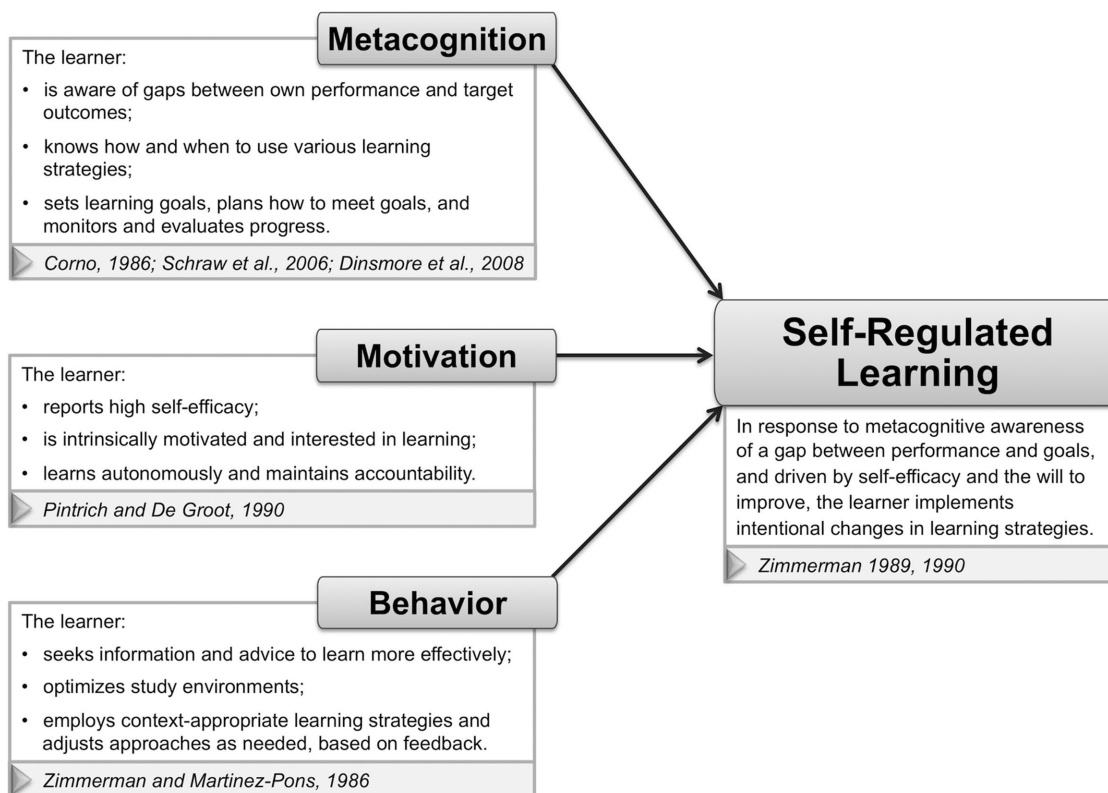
Metacognition

The learner:

- is aware of gaps between own performance and target outcomes;
- knows how and when to use various learning strategies;
- sets learning goals, plans how to meet goals, and monitors and evaluates progress.

Corno, 1986; Schraw et al., 2006; Dinsmore et al., 2008

Motivation

The learner:

- reports high self-efficacy;
- is intrinsically motivated and interested in learning;
- learns autonomously and maintains accountability.

Pintrich and De Groot, 1990

Behavior

The learner:

- seeks information and advice to learn more effectively;
- optimizes study environments;
- employs context-appropriate learning strategies and adjusts approaches as needed, based on feedback.

Zimmerman and Martinez-Pons, 1986

Self-Regulated Learning

In response to metacognitive awareness of a gap between performance and goals, and driven by self-efficacy and the will to improve, the learner implements intentional changes in learning strategies.

Zimmerman 1989, 1990